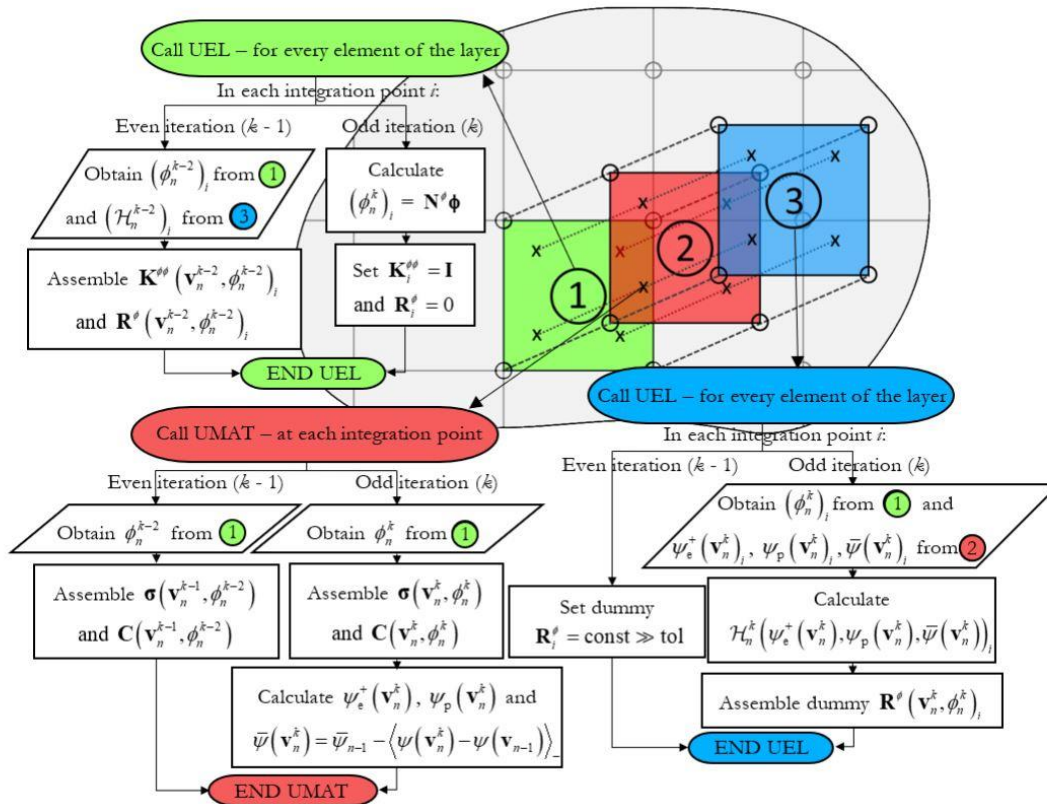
Call UEL – for every element of the layer

In each integration point $i$:

Even iteration ($k$ - 1)

Odd iteration ($k$)

Obtain $\left(\phi_n^{k-2}\right)_i$ from 1 and $\left(\mathcal{H}_n^{k-2}\right)_i$ from 3

Calculate $\left(\phi_n^k\right)_i = \mathbf{N}^\phi \boldsymbol{\phi}$

Assemble $\mathbf{K}^{\phi\phi}\left(\mathbf{v}_n^{k-2}, \phi_n^{k-2}\right)_i$ and $\mathbf{R}^\phi\left(\mathbf{v}_n^{k-2}, \phi_n^{k-2}\right)_i$

Set $\mathbf{K}_i^{\phi\phi} = \mathbf{I}$ and $\mathbf{R}_i^\phi = 0$

END UEL

1

2

3

Call UMAT – at each integration point

Even iteration ($k$ - 1)

Odd iteration ($k$)

Obtain $\phi_n^{k-2}$ from 1

Obtain $\phi_n^k$ from 1

Assemble $\boldsymbol{\sigma}\left(\mathbf{v}_n^{k-1}, \phi_n^{k-2}\right)$ and $\mathbf{C}\left(\mathbf{v}_n^{k-1}, \phi_n^{k-2}\right)$

Assemble $\boldsymbol{\sigma}\left(\mathbf{v}_n^k, \phi_n^k\right)$ and $\mathbf{C}\left(\mathbf{v}_n^k, \phi_n^k\right)$

Calculate $\psi_e^+\left(\mathbf{v}_n^k\right)$, $\psi_p\left(\mathbf{v}_n^k\right)$ and $\bar{\psi}\left(\mathbf{v}_n^k\right) = \bar{\psi}_{n-1} - \left\langle \psi\left(\mathbf{v}_n^k\right) - \psi\left(\mathbf{v}_{n-1}\right)\right\rangle_-$

END UMAT

Call UEL – for every element of the layer

In each integration point $i$:

Even iteration ($k$ - 1)

Odd iteration ($k$)

Obtain $\left(\phi_n^k\right)_i$ from 1 and $\psi_e^+\left(\mathbf{v}_n^k\right)_i$, $\psi_p\left(\mathbf{v}_n^k\right)_i$, $\bar{\psi}\left(\mathbf{v}_n^k\right)_i$ from 2

Set dummy $\mathbf{R}_i^\phi = \text{const} \gg \text{tol}$

Calculate $\mathcal{H}_n^k\left(\psi_e^+\left(\mathbf{v}_n^k\right), \psi_p\left(\mathbf{v}_n^k\right), \bar{\psi}\left(\mathbf{v}_n^k\right)\right)_i$

Assemble dummy $\mathbf{R}^\phi\left(\mathbf{v}_n^k, \phi_n^k\right)_i$

END UEL